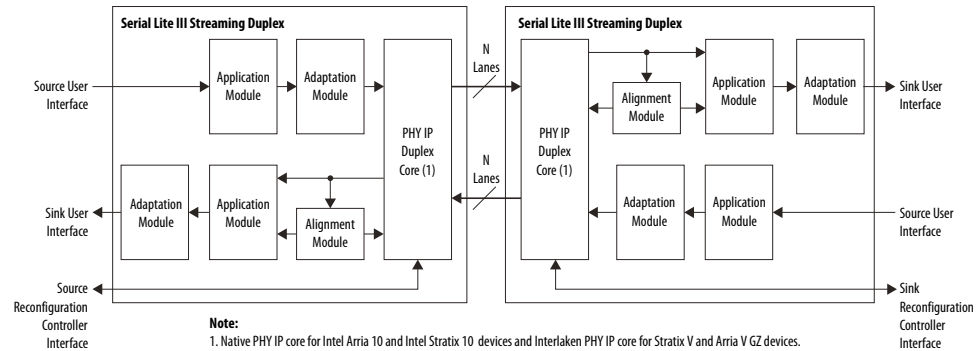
Serial Lite III Streaming Duplex

Source User Interface

Application Module

Adaptation Module

PHY IP Duplex Core (1)

Adaptation Module

Application Module

Alignment Module

Sink User Interface

Source Reconfiguration Controller Interface

N Lanes

N Lanes

Serial Lite III Streaming Duplex

PHY IP Duplex Core (1)

Alignment Module

Application Module

Adaptation Module

Sink User Interface

Adaptation Module

Application Module

Source User Interface

Sink Reconfiguration Controller Interface

Note:
1. Native PHY IP core for Intel Arria 10 and Intel Stratix 10 devices and Interlaken PHY IP core for Stratix V and Arria V GZ devices.